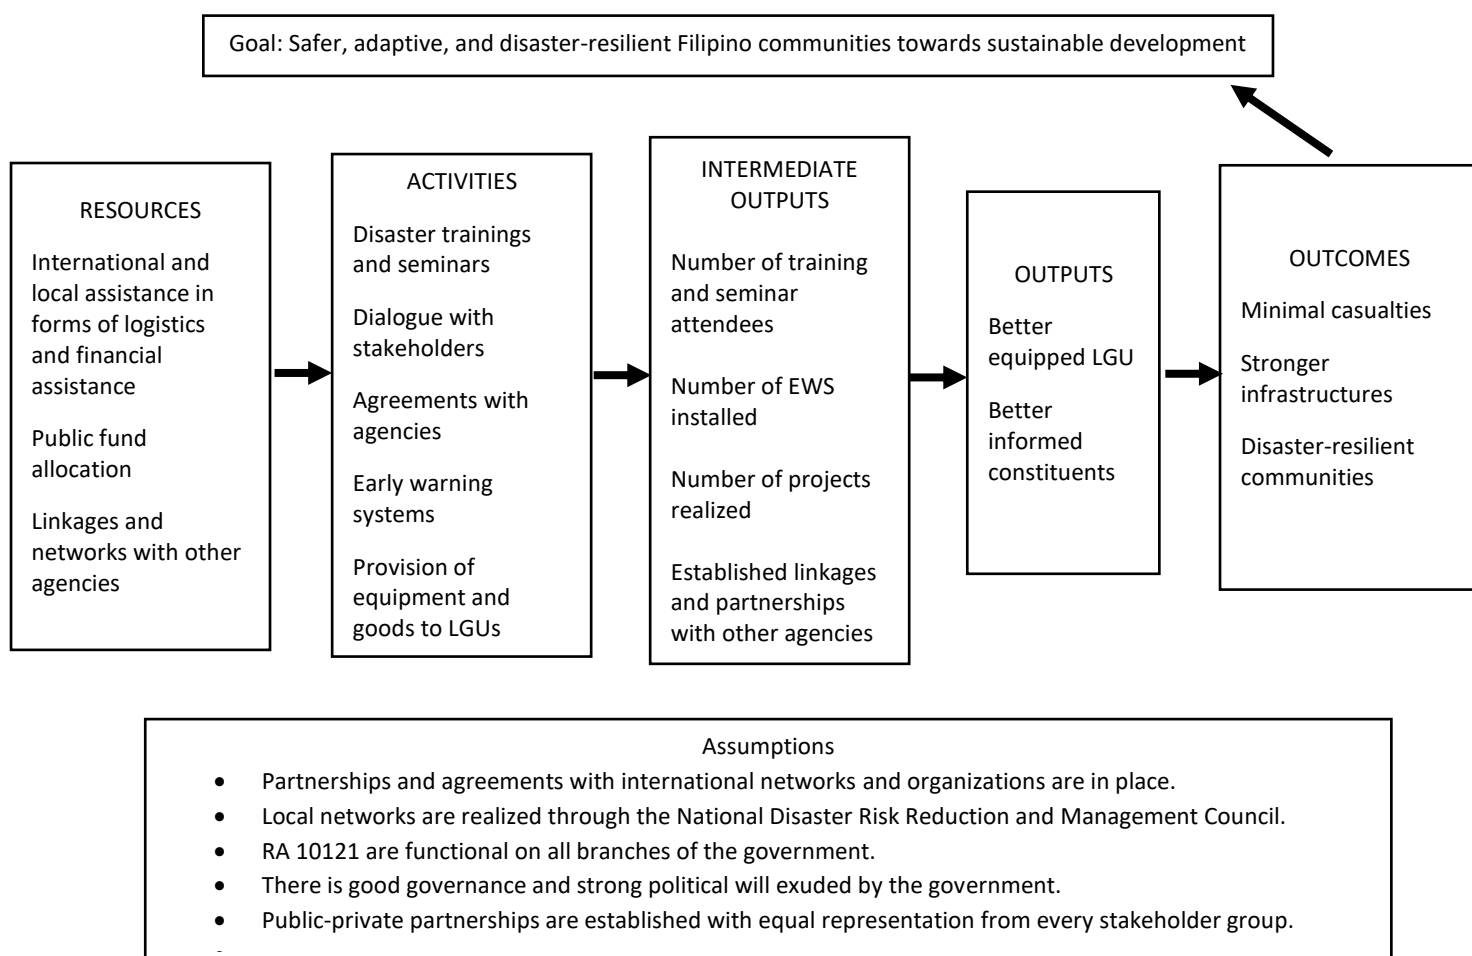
Goal: Safer, adaptive, and disaster-resilient Filipino communities towards sustainable development

RESOURCES

International and local assistance in forms of logistics and financial assistance

Public fund allocation

Linkages and networks with other agencies

ACTIVITIES

Disaster trainings and seminars

Dialogue with stakeholders

Agreements with agencies

Early warning systems

Provision of equipment and goods to LGUs

INTERMEDIATE OUTPUTS

Number of training and seminar attendees

Number of EWS installed

Number of projects realized

Established linkages and partnerships with other agencies

OUTPUTS

Better equipped LGU

Better informed constituents

OUTCOMES

Minimal casualties

Stronger infrastructures

Disaster-resilient communities

Assumptions

- Partnerships and agreements with international networks and organizations are in place.
- Local networks are realized through the National Disaster Risk Reduction and Management Council.
- RA 10121 are functional on all branches of the government.
- There is good governance and strong political will exuded by the government.
- Public-private partnerships are established with equal representation from every stakeholder group.
- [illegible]